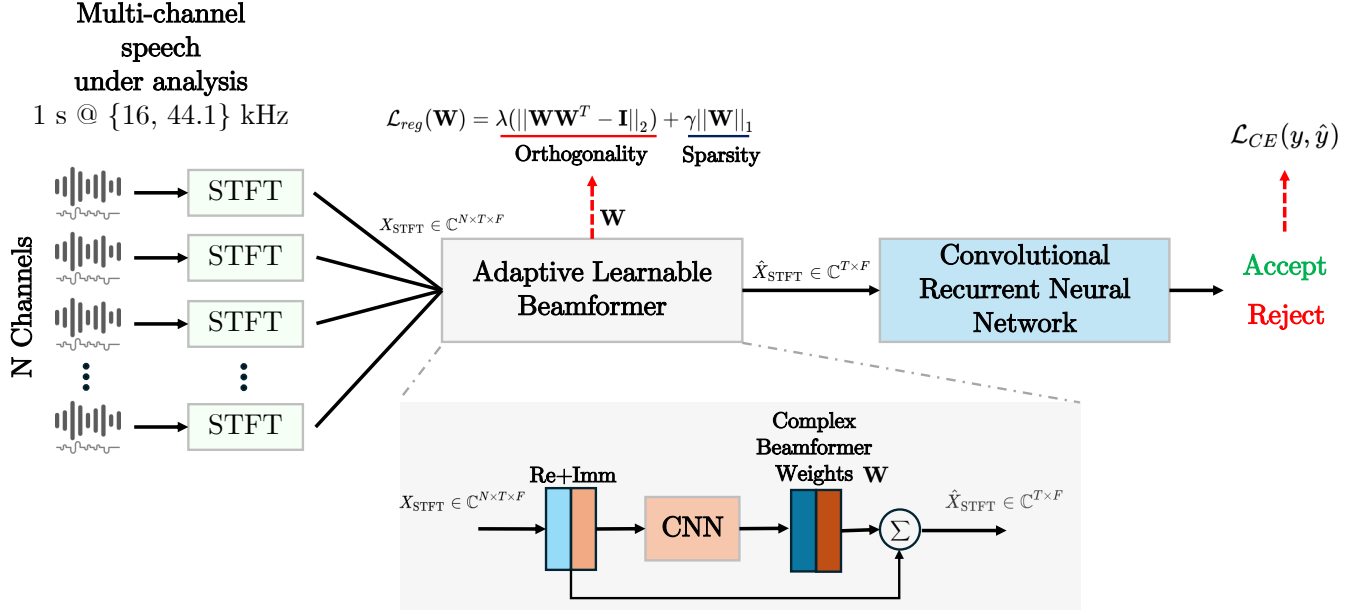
Multi-channel speech under analysis
1 s @ {16, 44.1} kHz

N Channels

STFT
STFT
STFT
STFT

$\mathcal{L}_{reg}(\mathbf{W}) = \lambda(||\mathbf{W}\mathbf{W}^T - \mathbf{I}||_2) + \gamma||\mathbf{W}||_1$
Orthogonality
Sparsity

$X_{\text{STFT}} \in \mathbb{C}^{N \times T \times F}$

**W**

Adaptive Learnable Beamformer

$\hat{X}_{\text{STFT}} \in \mathbb{C}^{T \times F}$

Convolutional Recurrent Neural Network

$\mathcal{L}_{CE}(y, \hat{y})$

Accept
Reject

Complex Beamformer Weights **W**

Re+Imm

$X_{\text{STFT}} \in \mathbb{C}^{N \times T \times F}$

CNN

$\Sigma$

$\hat{X}_{\text{STFT}} \in \mathbb{C}^{T \times F}$